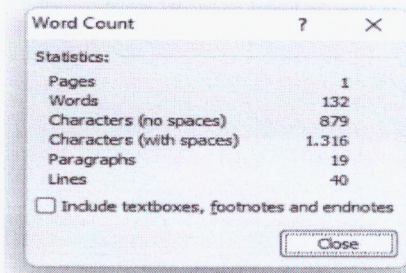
Word Count ? ×

Statistics:

| | |
|---|---|
| Pages | 1 |
| Words | 132 |
| Characters (no spaces) | 879 |
| Characters (with spaces) | 1.316 |
| Paragraphs | 19 |
| Lines | 40 |

Include textboxes, footnotes and endnotes

Close